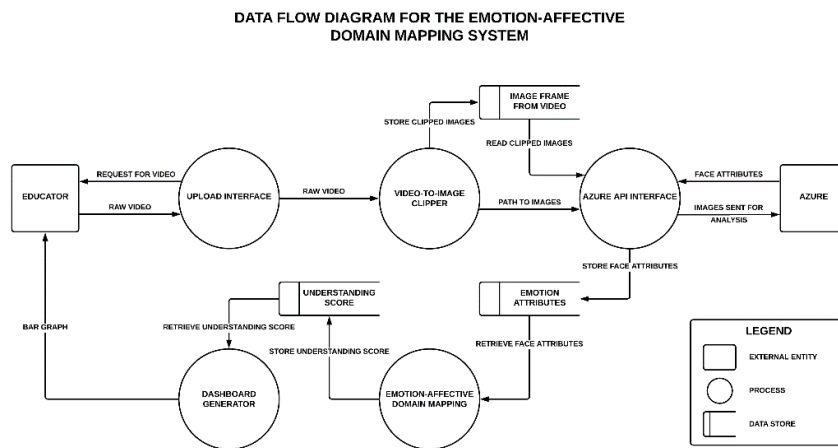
DATA FLOW DIAGRAM FOR THE EMOTION-AFFECTIVE DOMAIN MAPPING SYSTEM

STORE CLIPPED IMAGES

IMAGE FRAME FROM VIDEO

READ CLIPPED IMAGES

REQUEST FOR VIDEO

EDUCATOR

RAW VIDEO

UPLOAD INTERFACE

RAW VIDEO

VIDEO-TO-IMAGE CLIPPER

PATH TO IMAGES

AZURE API INTERFACE

FACE ATTRIBUTES

AZURE

IMAGES SENT FOR ANALYSIS

STORE FACE ATTRIBUTES

UNDERSTANDING SCORE

EMOTION ATTRIBUTES

BAR GRAPH

RETRIEVE UNDERSTANDING SCORE

STORE UNDERSTANDING SCORE

RETRIEVE FACE ATTRIBUTES

DASHBOARD GENERATOR

EMOTION-AFFECTIVE DOMAIN MAPPING

LEGEND

EXTERNAL ENTITY

PROCESS

DATA STORE